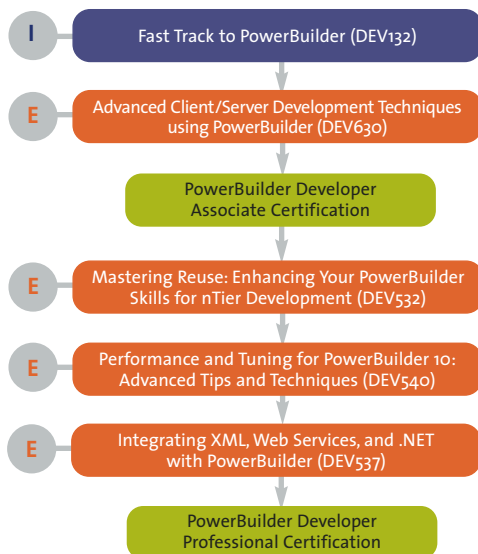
I

Fast Track to PowerBuilder (DEV132)

E

Advanced Client/Server Development Techniques using PowerBuilder (DEV630)

PowerBuilder Developer Associate Certification

E

Mastering Reuse: Enhancing Your PowerBuilder Skills for nTier Development (DEV532)

E

Performance and Tuning for PowerBuilder 10: Advanced Tips and Techniques (DEV540)

E

Integrating XML, Web Services, and .NET with PowerBuilder (DEV537)

PowerBuilder Developer Professional Certification